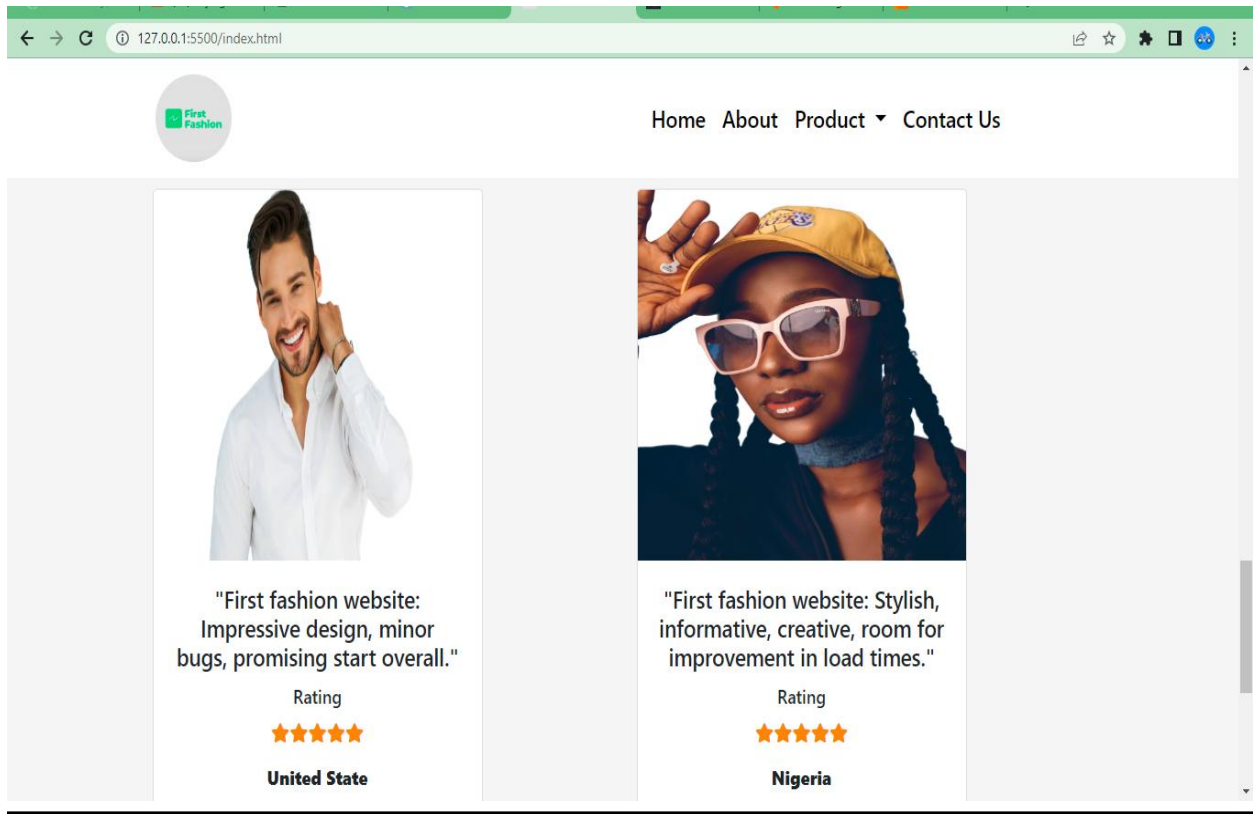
127.0.0.1:5500/index.html

First Fashion

Home About Product ▾ Contact Us

"First fashion website: Impressive design, minor bugs, promising start overall."

Rating

★★★★★

United State

"First fashion website: Stylish, informative, creative, room for improvement in load times."

Rating

★★★★★

Nigeria